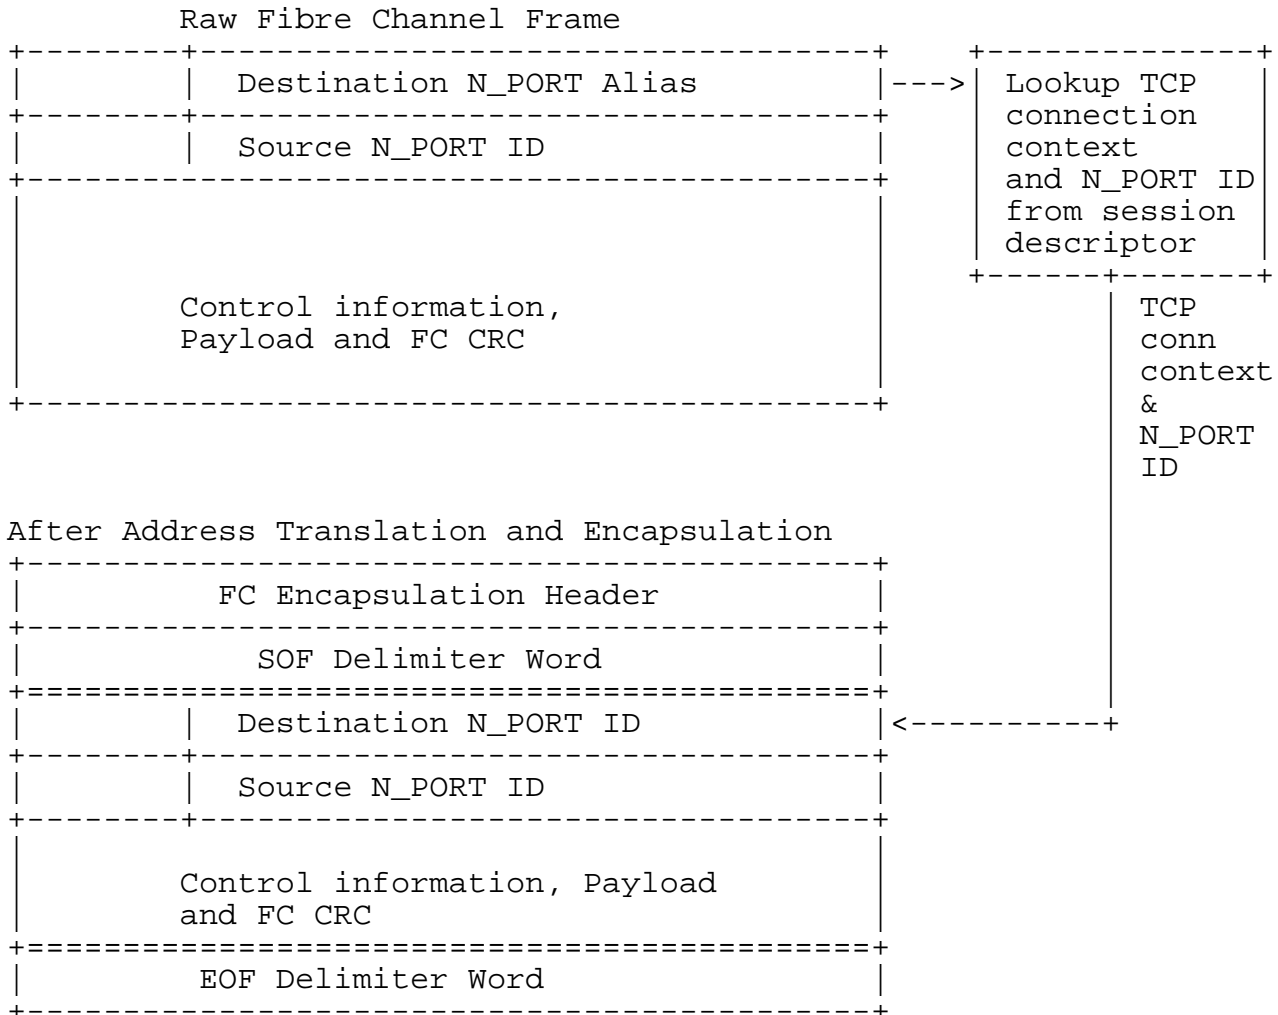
Raw Fibre Channel Frame

Destination N_PORT Alias

Source N_PORT ID

Control information, Payload and FC CRC

Lookup TCP connection context and N_PORT ID from session descriptor

TCP conn context & N_PORT ID

After Address Translation and Encapsulation

FC Encapsulation Header

SOF Delimiter Word

Destination N_PORT ID

Source N_PORT ID

Control information, Payload and FC CRC

EOF Delimiter Word